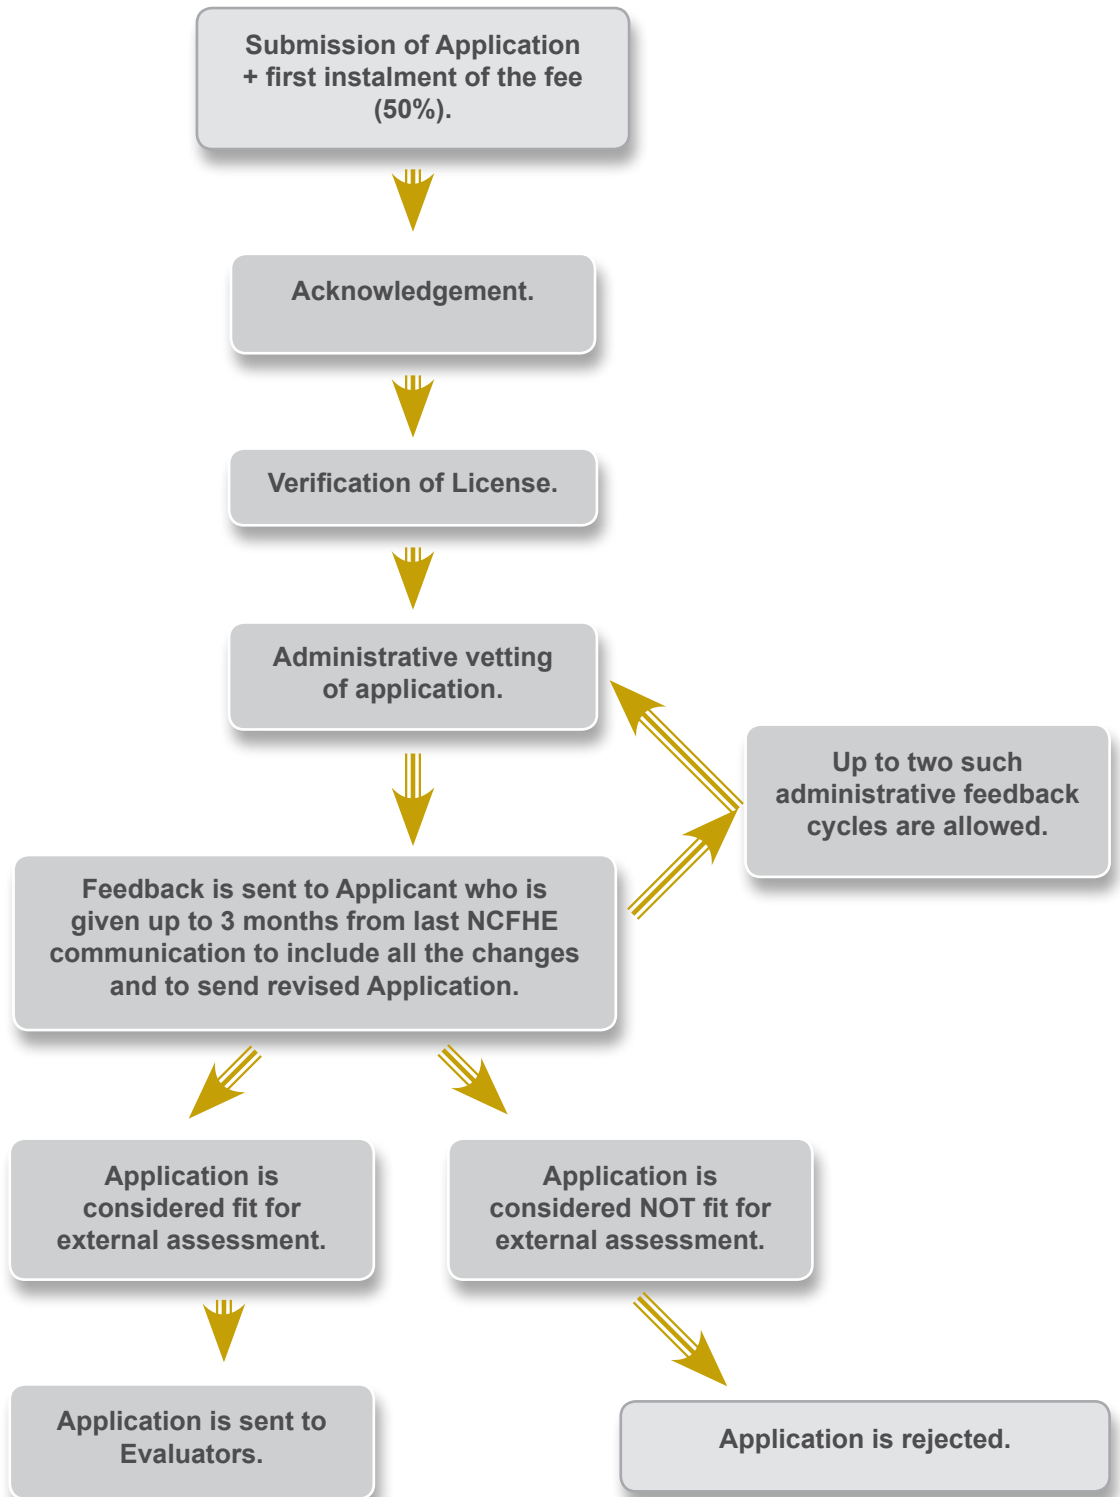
Submission of Application + first instalment of the fee (50%).

Acknowledgement.

Verification of License.

Administrative vetting of application.

Up to two such administrative feedback cycles are allowed.

Feedback is sent to Applicant who is given up to 3 months from last NCFHE communication to include all the changes and to send revised Application.

Application is considered fit for external assessment.

Application is considered NOT fit for external assessment.

Application is sent to Evaluators.

Application is rejected.